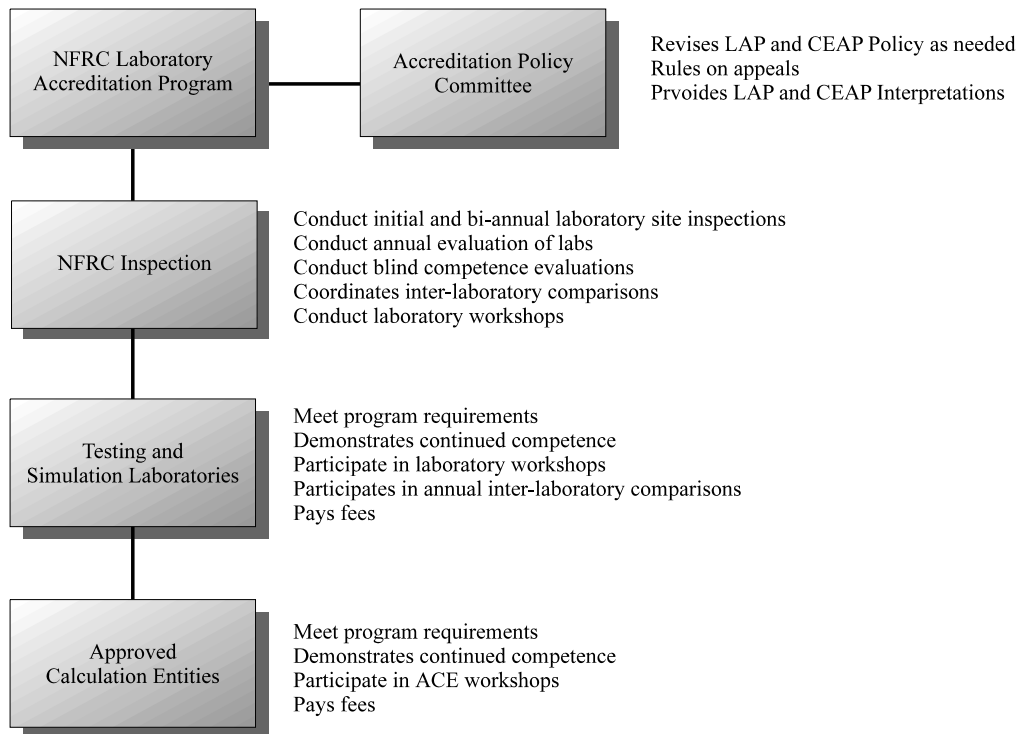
NFRC Laboratory Accreditation Program

Accreditation Policy Committee

Revises LAP and CEAP Policy as needed
Rules on appeals
Prvoides LAP and CEAP Interpretations

NFRC Inspection

Conduct initial and bi-annual laboratory site inspections
Conduct annual evaluation of labs
Conduct blind competence evaluations
Coordinates inter-laboratory comparisons
Conduct laboratory workshops

Testing and Simulation Laboratories

Meet program requirements
Demonstrates continued competence
Participate in laboratory workshops
Participates in annual inter-laboratory comparisons
Pays fees

Approved Calculation Entities

Meet program requirements
Demonstrates continued competence
Participate in ACE workshops
Pays fees